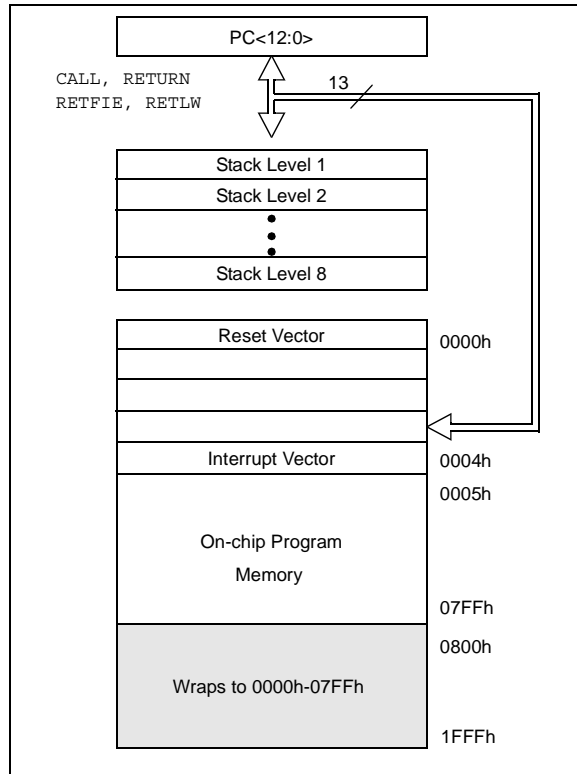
PC<12:0>

CALL, RETURN
RETFIE, RETLW

13

Stack Level 1
Stack Level 2
•
•
•
Stack Level 8

Reset Vector
0000h

Interrupt Vector
0004h
0005h

On-chip Program Memory

07FFh
0800h

Wraps to 0000h-07FFh

1FFFh